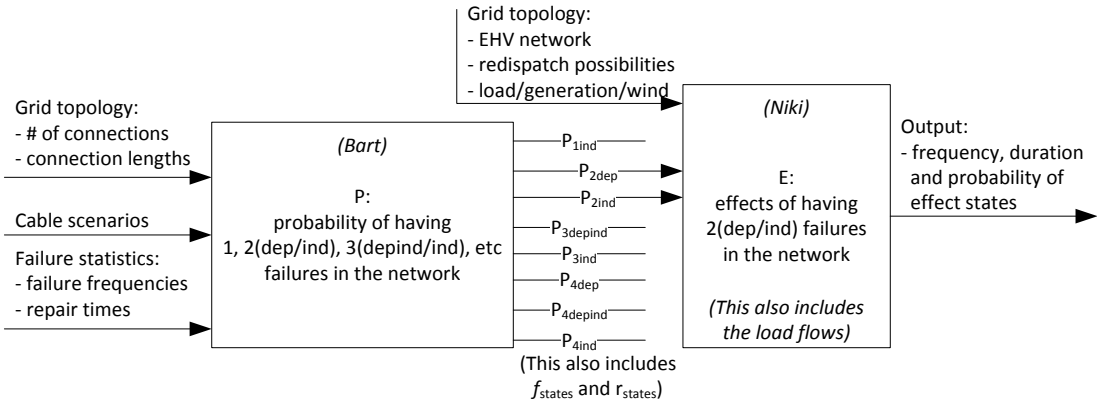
Grid topology:
- EHV network
- redispatch possibilities
- load/generation/wind

Grid topology:
- # of connections
- connection lengths

Cable scenarios

Failure statistics:
- failure frequencies
- repair times

(Bart)

P:
probability of having
1, 2(dep/ind), 3(depind/ind), etc
failures in the network

$P_{1ind}$
$P_{2dep}$
$P_{2ind}$
$P_{3depind}$
$P_{3ind}$
$P_{4dep}$
$P_{4depind}$
$P_{4ind}$

(This also includes
$f_{states}$ and $r_{states}$)

(Niki)

E:
effects of having
2(dep/ind) failures
in the network

(This also includes
the load flows)

Output:
- frequency, duration
and probability of
effect states